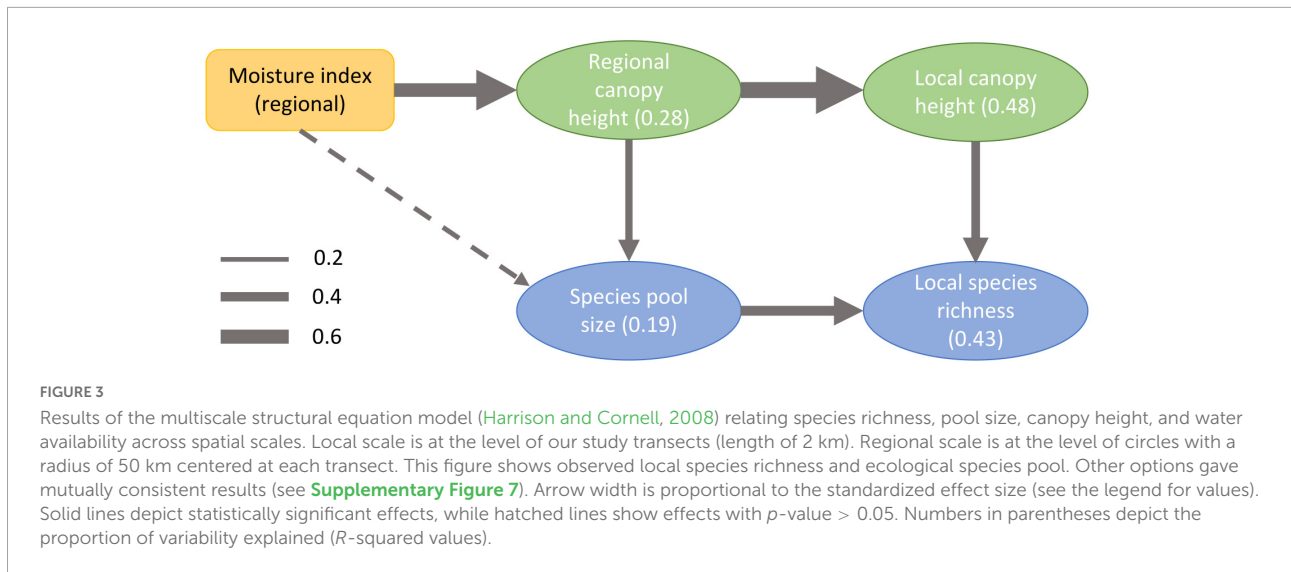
Moisture index (regional)

Regional canopy height (0.28)

Local canopy height (0.48)

0.2

0.4

0.6

Species pool size (0.19)

Local species richness (0.43)

FIGURE 3

Results of the multiscale structural equation model (Harrison and Cornell, 2008) relating species richness, pool size, canopy height, and water availability across spatial scales. Local scale is at the level of our study transects (length of 2 km). Regional scale is at the level of circles with a radius of 50 km centered at each transect. This figure shows observed local species richness and ecological species pool. Other options gave mutually consistent results (see **Supplementary Figure 7**). Arrow width is proportional to the standardized effect size (see the legend for values). Solid lines depict statistically significant effects, while hatched lines show effects with $p$-value $>$ 0.05. Numbers in parentheses depict the proportion of variability explained ($R$-squared values).